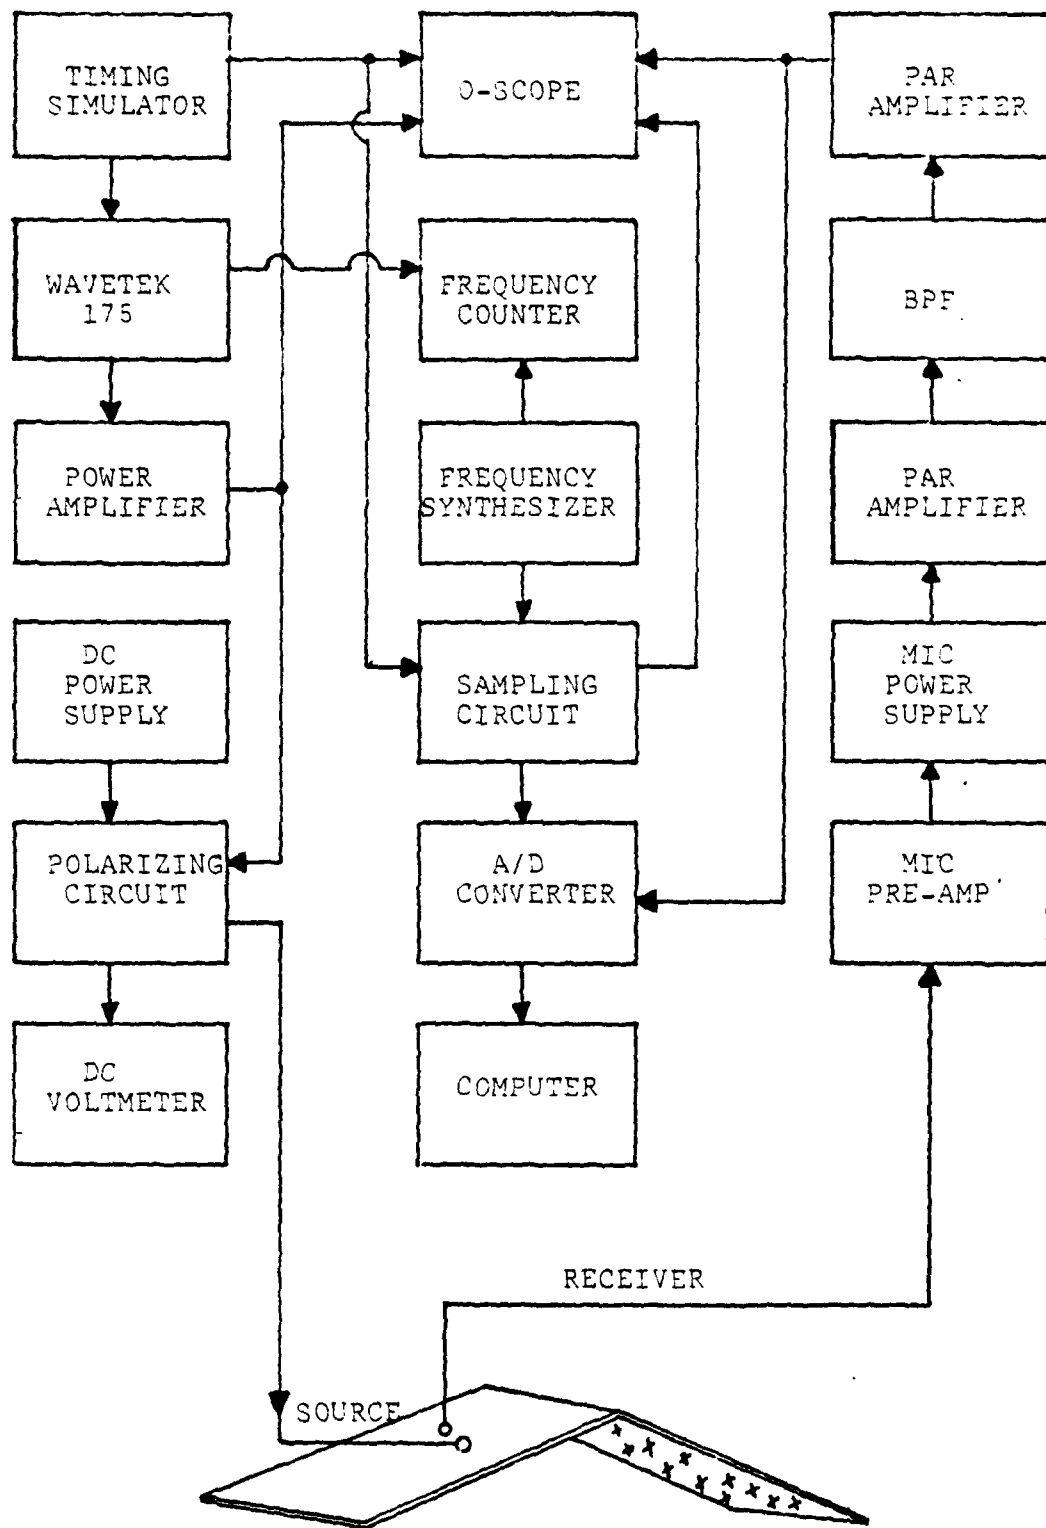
TIMING SIMULATOR

O-SCOPE

PAR AMPLIFIER

WAVETEK 175

FREQUENCY COUNTER

BPF

POWER AMPLIFIER

FREQUENCY SYNTHESIZER

PAR AMPLIFIER

DC POWER SUPPLY

SAMPLING CIRCUIT

MIC POWER SUPPLY

POLARIZING CIRCUIT

A/D CONVERTER

MIC PRE-AMP

DC VOLTMETER

COMPUTER

RECEIVER

SOURCE